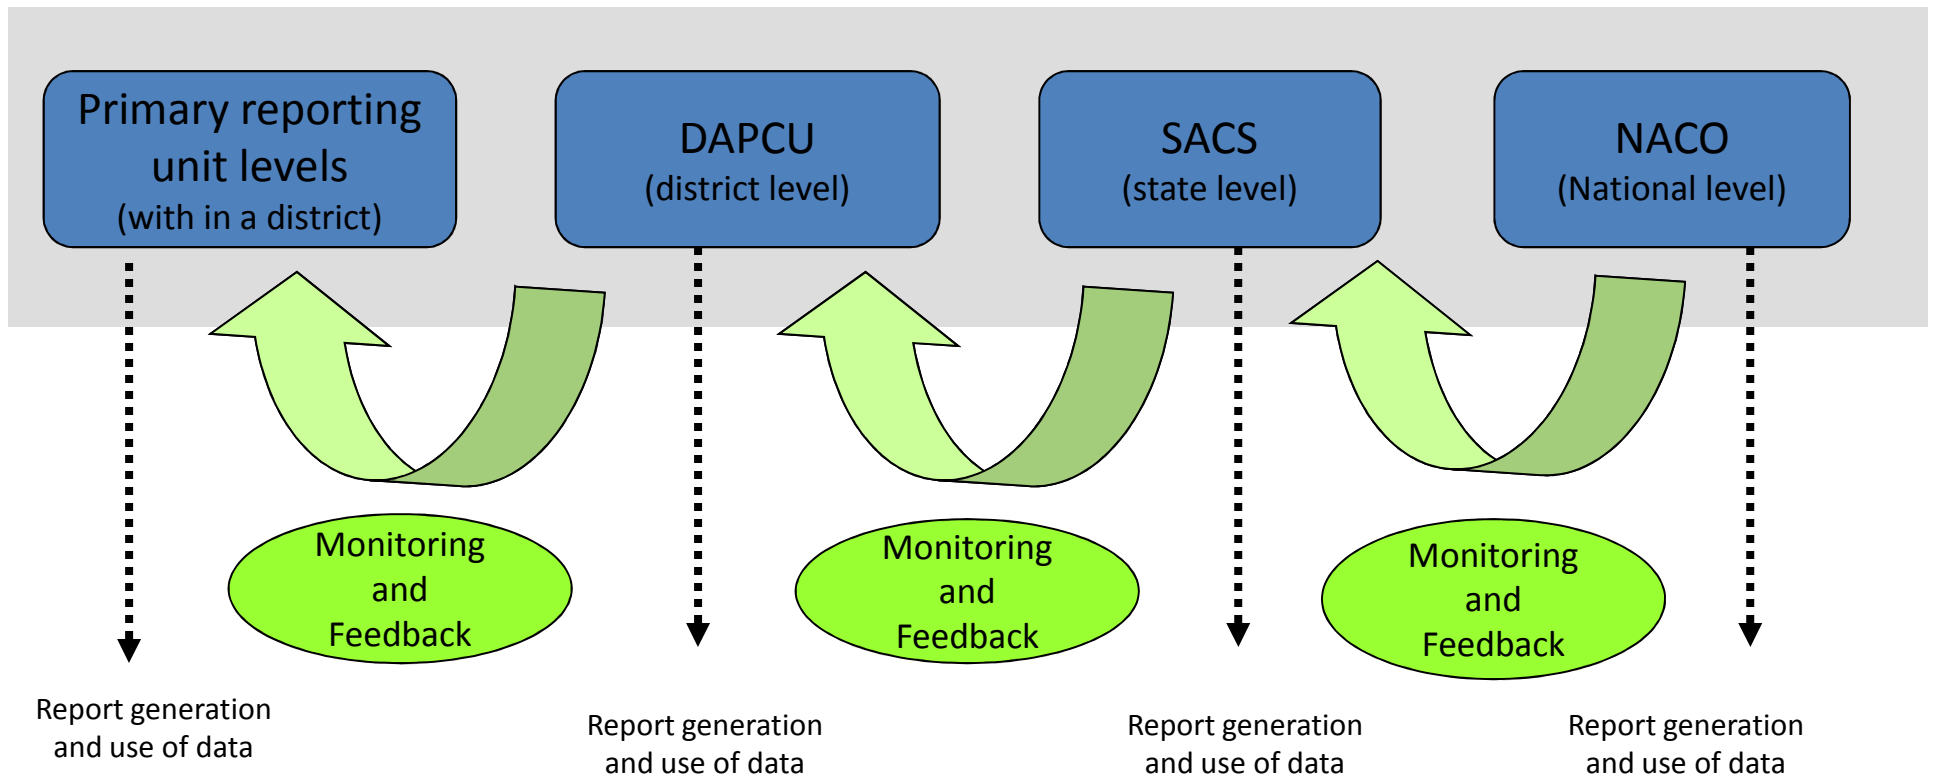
Primary reporting unit levels
(with in a district)

DAPCU
(district level)

SACS
(state level)

NACO
(National level)

Monitoring and Feedback

Monitoring and Feedback

Monitoring and Feedback

Report generation and use of data

Report generation and use of data

Report generation and use of data

Report generation and use of data